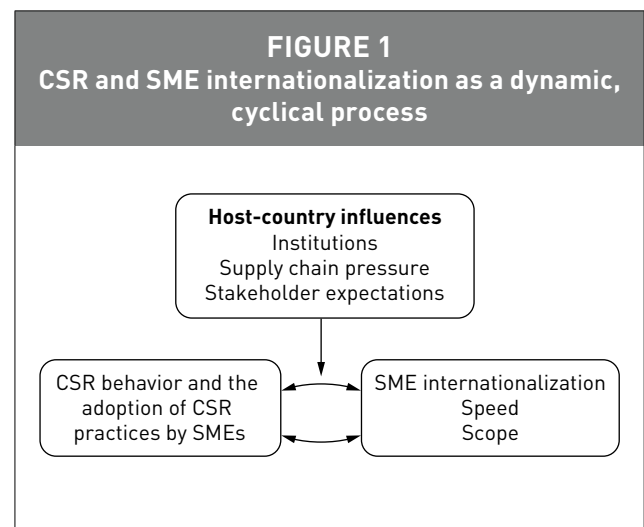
FIGURE 1
CSR and SME internationalization as a dynamic, cyclical process

Host-country influences
Institutions
Supply chain pressure
Stakeholder expectations

CSR behavior and the adoption of CSR practices by SMEs

SME internationalization
Speed
Scope